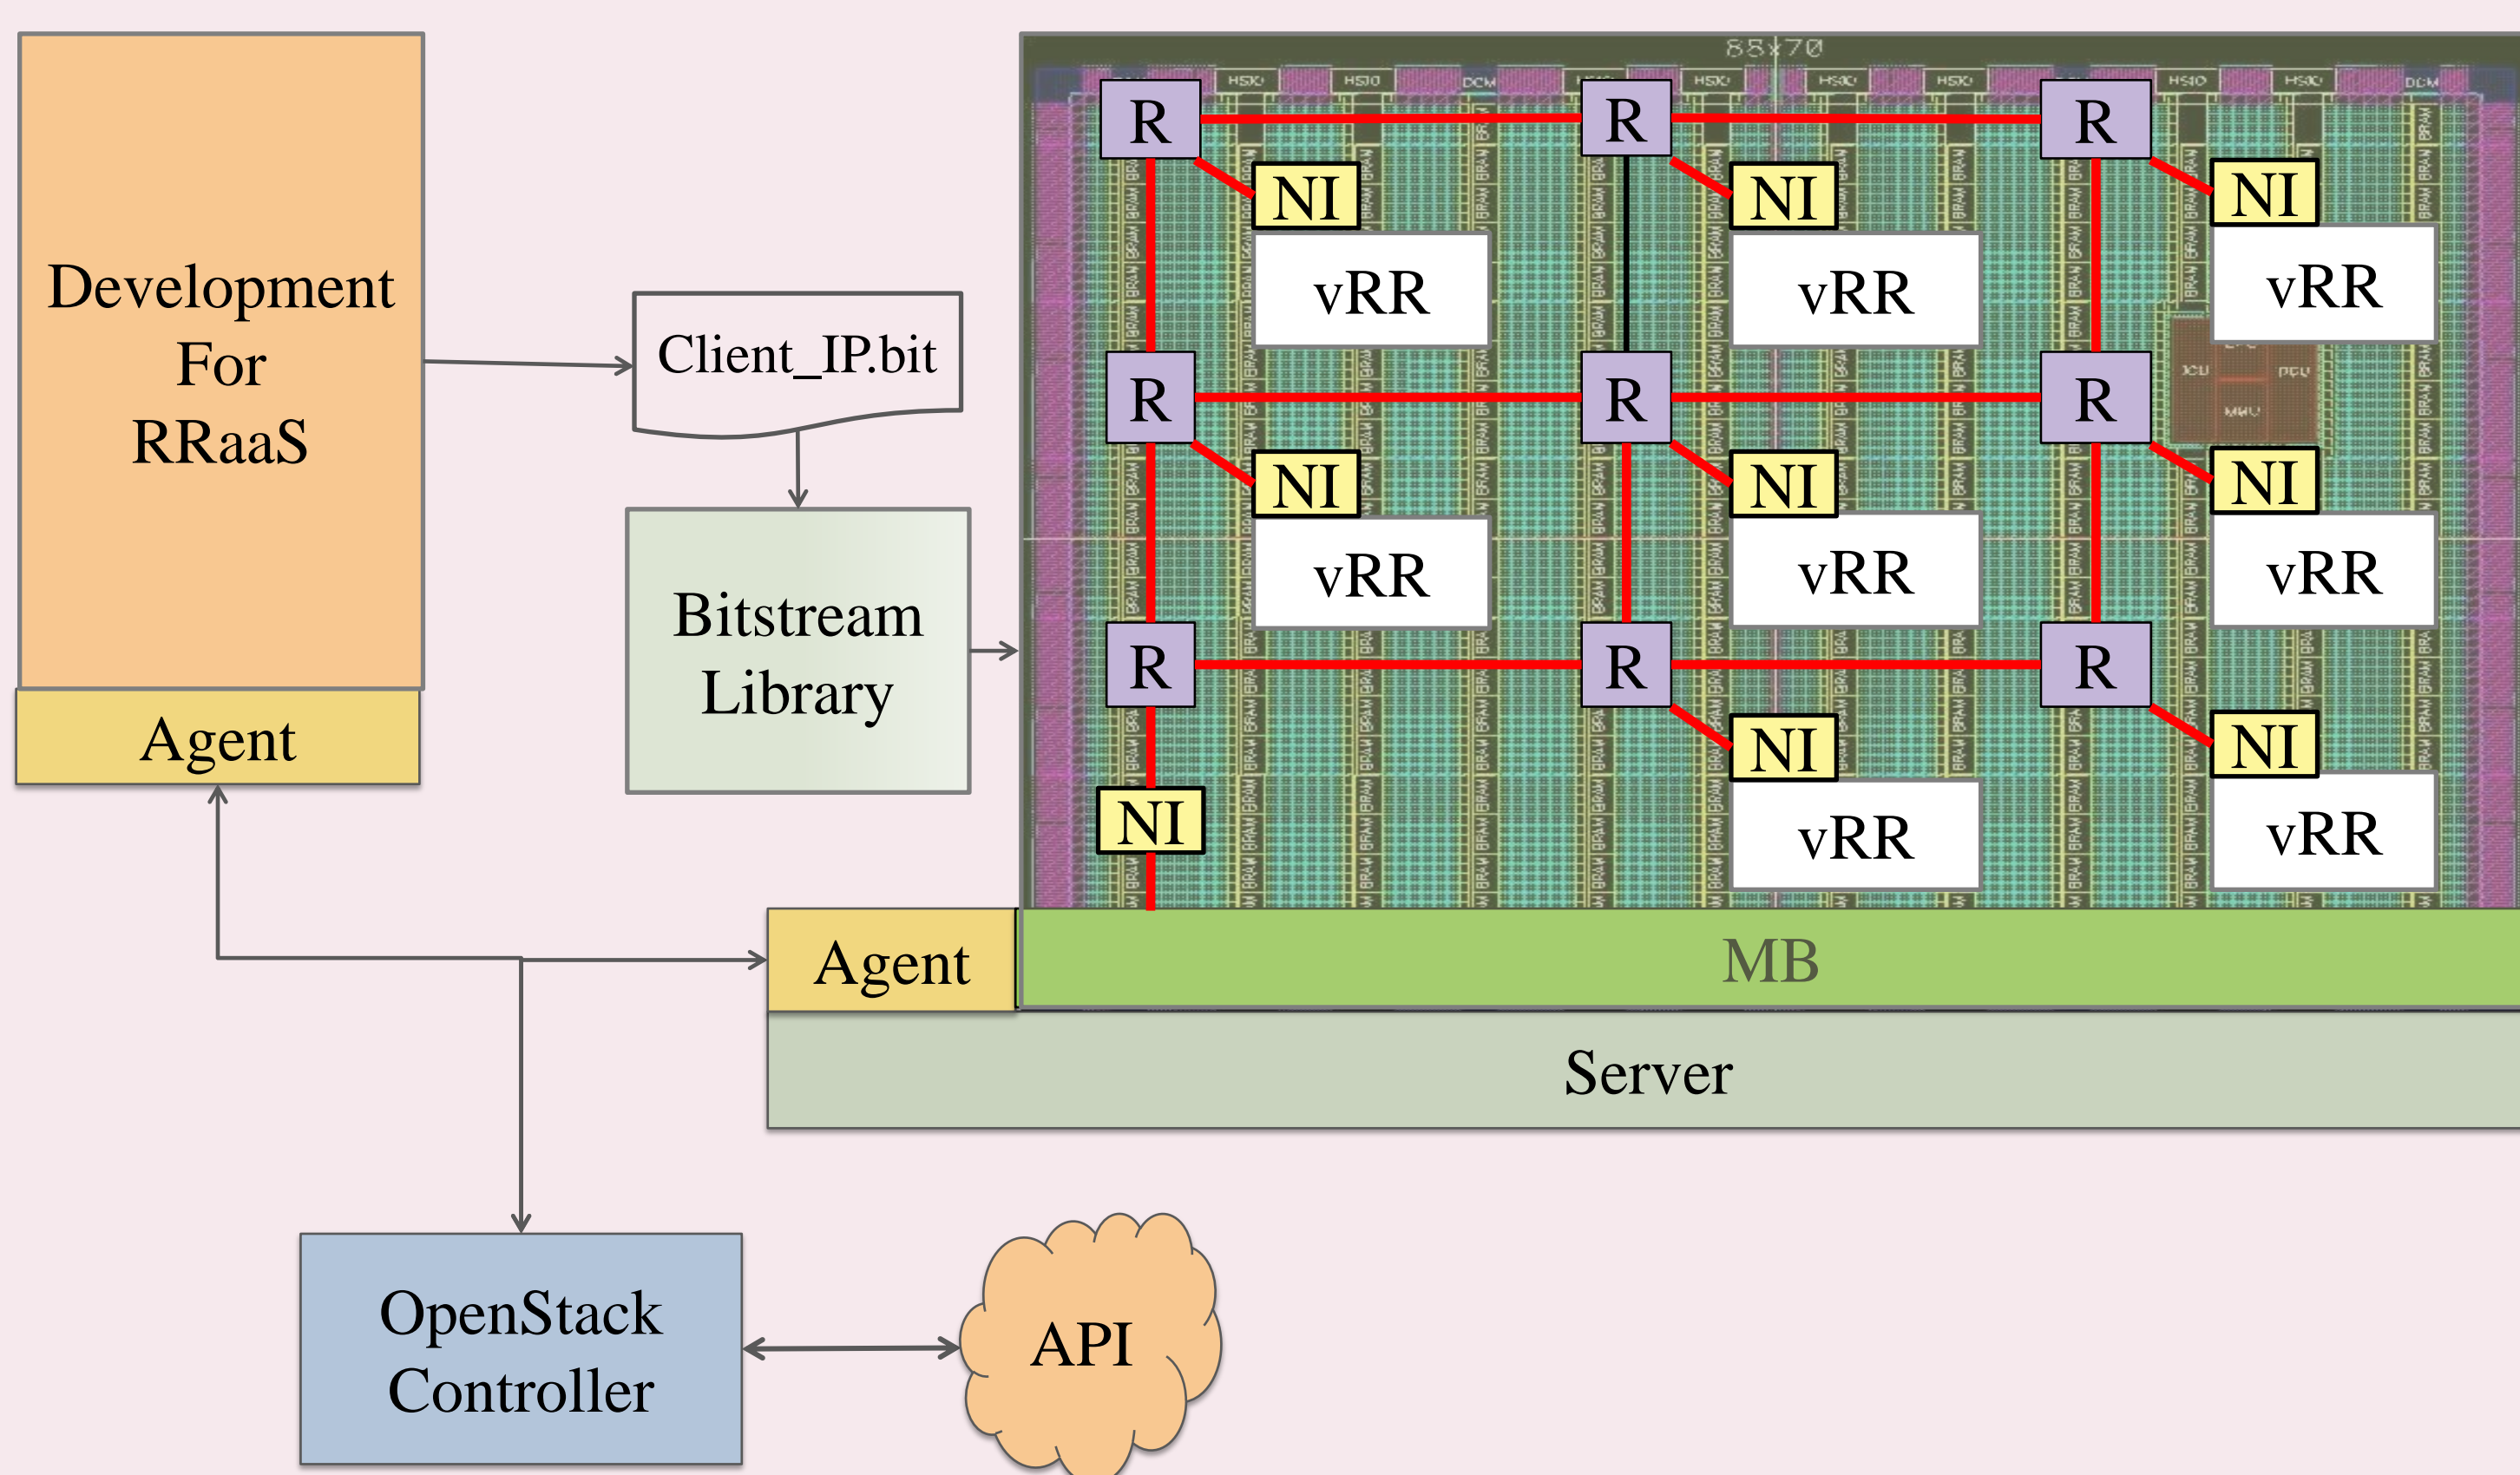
Development For RRaaS

Agent

Client_IP.bit

Bitstream Library

88x70

R

NI

vRR

R

NI

vRR

R

NI

vRR

R

NI

vRR

R

NI

vRR

R

NI

vRR

R

NI

R

NI

vRR

R

NI

vRR

Agent

MB

Server

OpenStack Controller

API